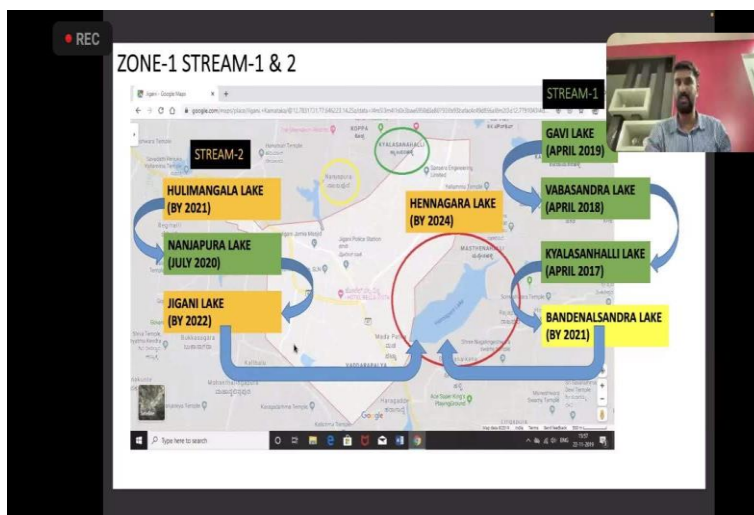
REC

ZONE-1 STREAM-1 & 2

Jigani - Google Maps

STREAM-1

STREAM-2

KYALASANAHALLI

GAVI LAKE
(APRIL 2019)

HULIMANGALA LAKE
(BY 2021)

VABASANDRA LAKE
(APRIL 2018)

HENNAGARA LAKE
(BY 2024)

NANJAPURA LAKE
(JULY 2020)

KYALASANHALLI LAKE
(APRIL 2017)

JIGANI LAKE
(BY 2022)

BANDENALSANDRA LAKE
(BY 2021)

MASTHENAHALLI

VADDARAPALYA

Google

Type here to search

ENG